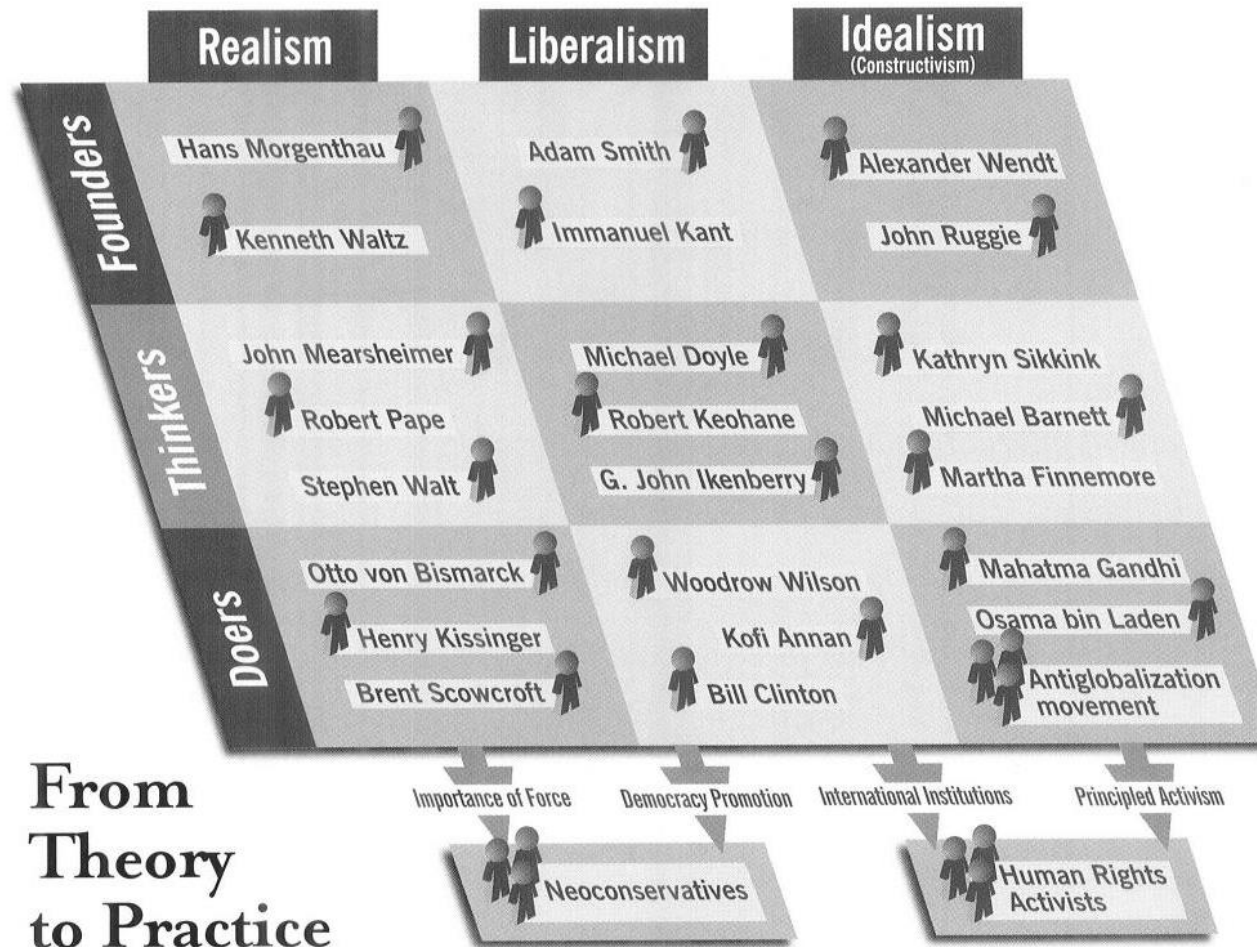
|  | Realism | Liberalism | Idealism (Constructivism) |
|---|---|---|---|
| Founders | Hans Morgenthau, Kenneth Waltz | Adam Smith, Immanuel Kant | Alexander Wendt, John Ruggie |
| Thinkers | John Mearsheimer, Robert Pape, Stephen Walt | Michael Doyle, Robert Keohane, G. John Ikenberry | Kathryn Sikkink, Michael Barnett, Martha Finnemore |
| Doers | Otto von Bismarck, Henry Kissinger, Brent Scowcroft | Woodrow Wilson, Kofi Annan, Bill Clinton | Mahatma Gandhi, Osama bin Laden, Antiglobalization movement |

Importance of Force
Democracy Promotion
International Institutions
Principled Activism

Neoconservatives

Human Rights Activists

From Theory to Practice